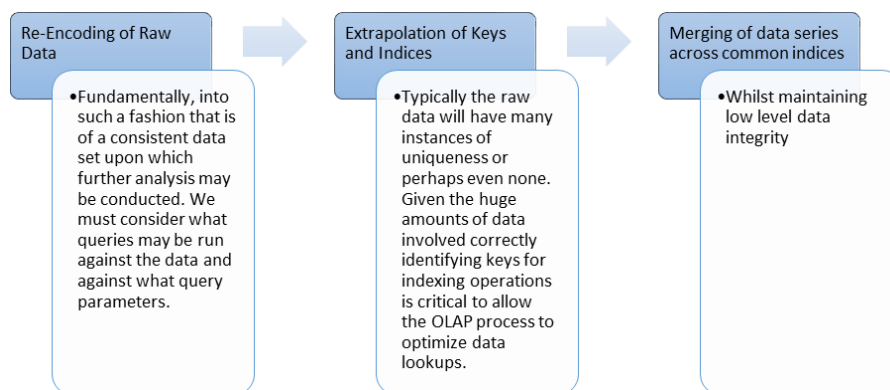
Re-Encoding of Raw Data

•Fundamentally, into such a fashion that is of a consistent data set upon which further analysis may be conducted. We must consider what queries may be run against the data and against what query parameters.

Extrapolation of Keys and Indices

•Typically the raw data will have many instances of uniqueness or perhaps even none. Given the huge amounts of data involved correctly identifying keys for indexing operations is critical to allow the OLAP process to optimize data lookups.

Merging of data series across common indices

•Whilst maintaining low level data integrity